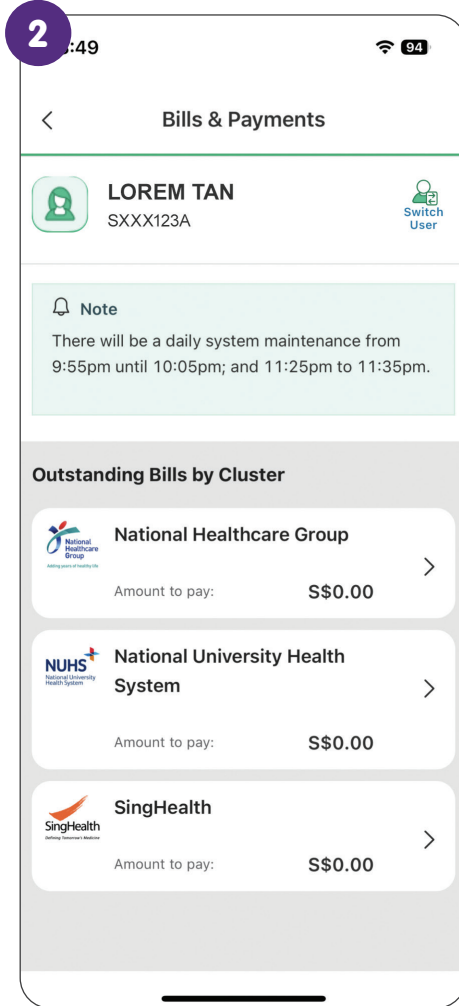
2

:49

94

<

Bills & Payments

LOREM TAN
SXXX123A

Switch User

Note
There will be a daily system maintenance from 9:55pm until 10:05pm; and 11:25pm to 11:35pm.

Outstanding Bills by Cluster

National Healthcare Group
Adding years of healthy life

National Healthcare Group
Amount to pay: S$0.00

NUHS
National University Health System

National University Health System
Amount to pay: S$0.00

SingHealth
Defining Tomorrow's Medicine

SingHealth
Amount to pay: S$0.00